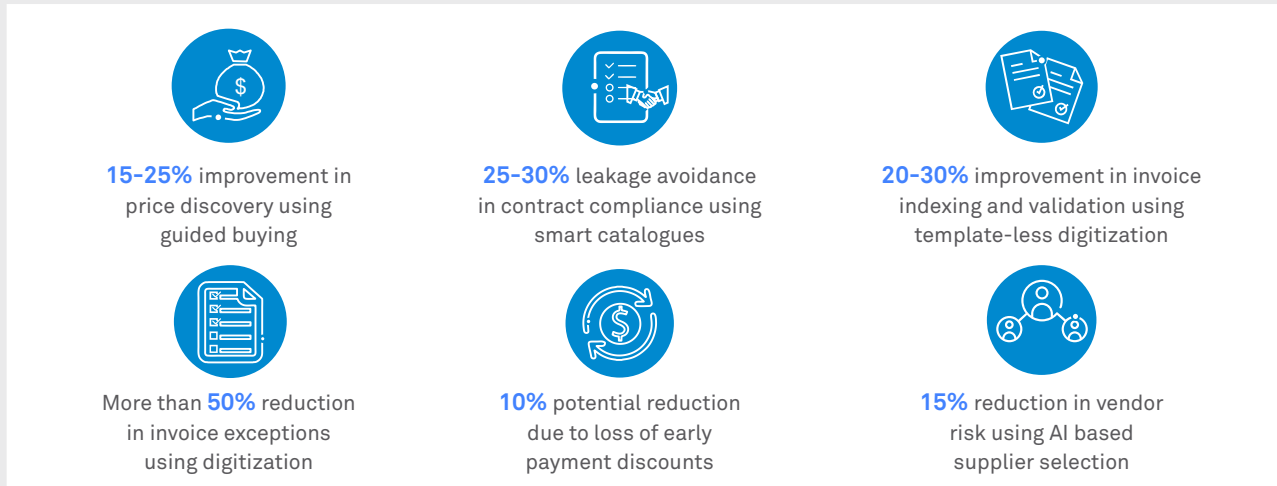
15-25% improvement in price discovery using guided buying

25-30% leakage avoidance in contract compliance using smart catalogues

20-30% improvement in invoice indexing and validation using template-less digitization

More than 50% reduction in invoice exceptions using digitization

10% potential reduction due to loss of early payment discounts

15% reduction in vendor risk using AI based supplier selection